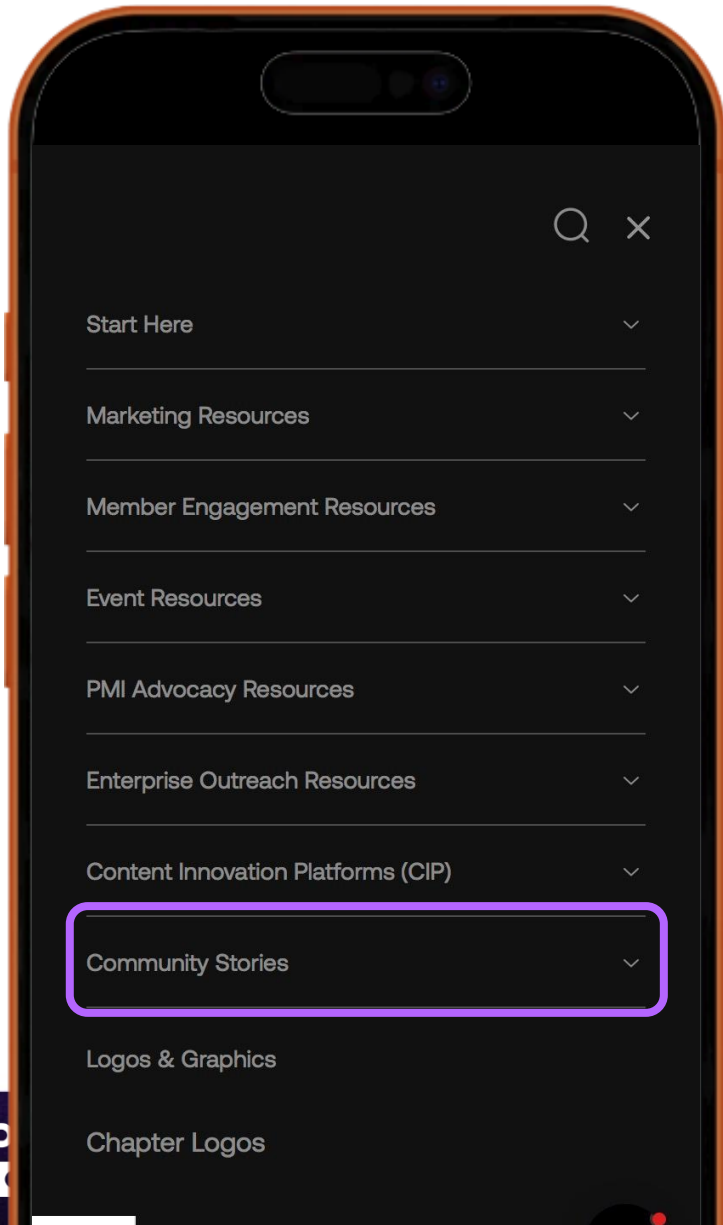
Start Here

Marketing Resources

Member Engagement Resources

Event Resources

PMI Advocacy Resources

Enterprise Outreach Resources

Content Innovation Platforms (CIP)

Community Stories

Logos & Graphics

Chapter Logos